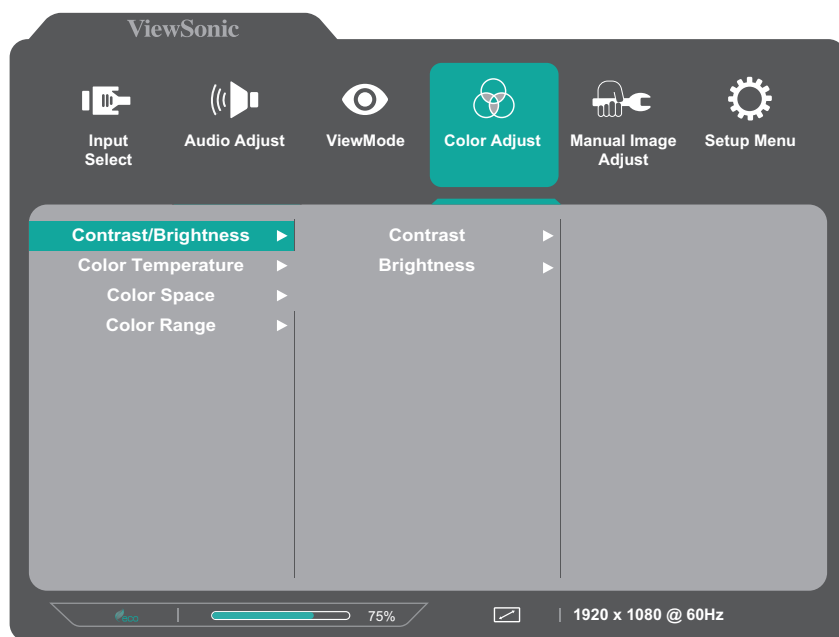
ViewSonic

Input Select

Audio Adjust

ViewMode

Color Adjust

Manual Image Adjust

Setup Menu

Contrast/Brightness ▶
Color Temperature ▶
Color Space ▶
Color Range ▶

Contrast ▶
Brightness ▶

eco | 75% | 1920 x 1080 @ 60Hz